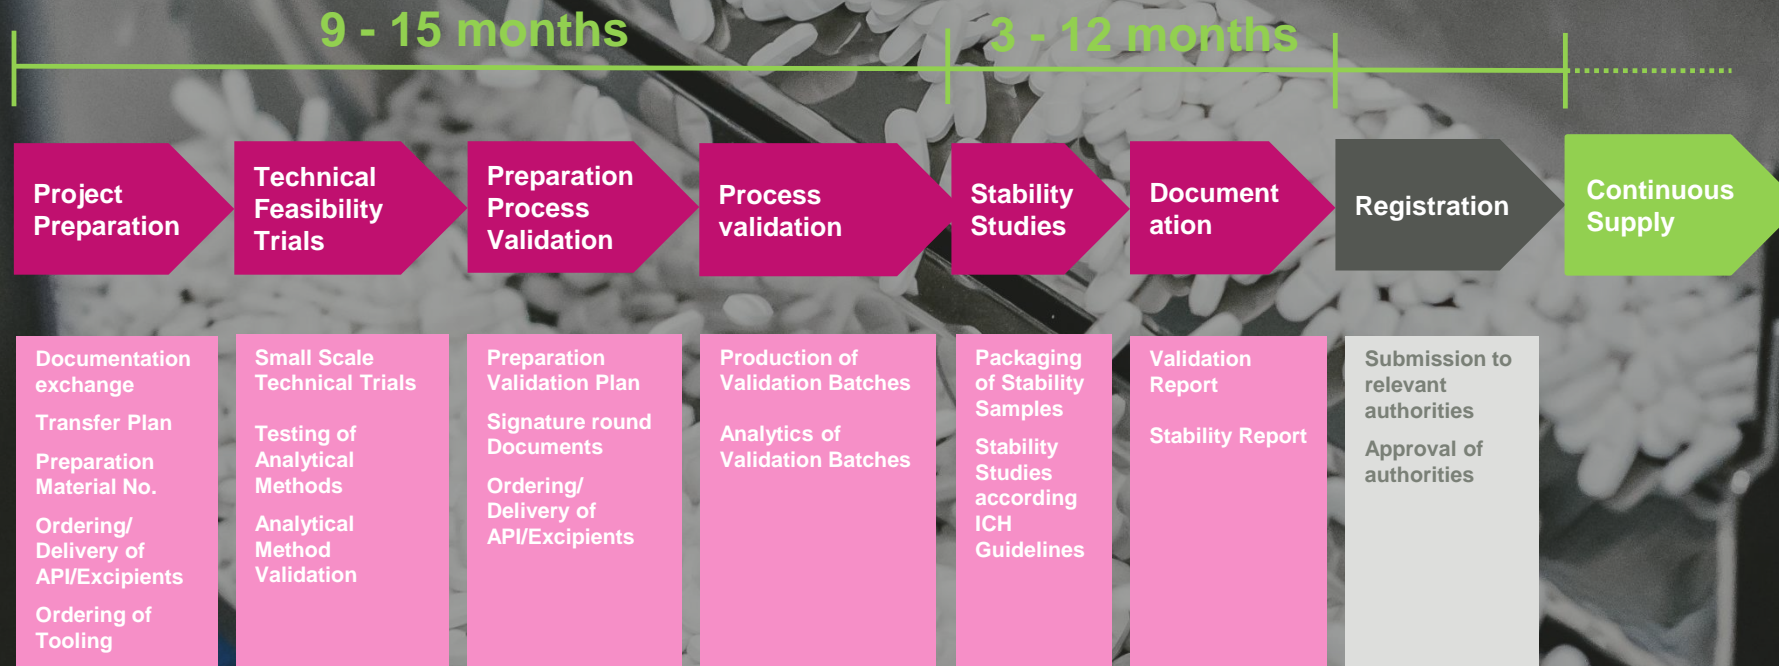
9 - 15 months

3 - 12 months

Project Preparation

Technical Feasibility Trials

Preparation Process Validation

Process validation

Stability Studies

Document ation

Registration

Continuous Supply

Documentation exchange

Transfer Plan

Preparation Material No.

Ordering/ Delivery of API/Excipients

Ordering of Tooling

Small Scale Technical Trials

Testing of Analytical Methods

Analytical Method Validation

Preparation Validation Plan

Signature round Documents

Ordering/ Delivery of API/Excipients

Production of Validation Batches

Analytics of Validation Batches

Packaging of Stability Samples

Stability Studies according ICH Guidelines

Validation Report

Stability Report

Submission to relevant authorities

Approval of authorities